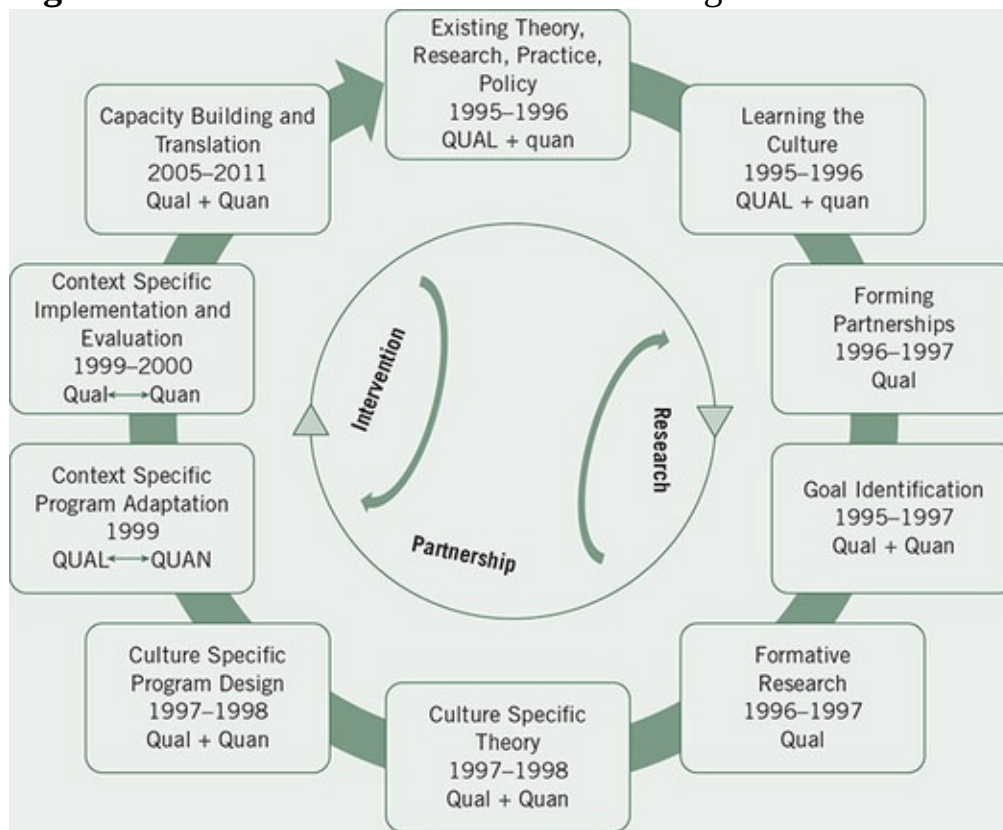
Existing Theory, Research, Practice, Policy
1995–1996
QUAL + quan

Learning the Culture
1995–1996
QUAL + quan

Forming Partnerships
1996–1997
Qual

Goal Identification
1995–1997
Qual + Quan

Formative Research
1996–1997
Qual

Culture Specific Theory
1997–1998
Qual + Quan

Culture Specific Program Design
1997–1998
Qual + Quan

Context Specific Program Adaptation
1999
QUAL⟷QUAN

Context Specific Implementation and Evaluation
1999–2000
Qual⟷Quan

Capacity Building and Translation
2005–2011
Qual + Quan

Intervention

Research

Partnership